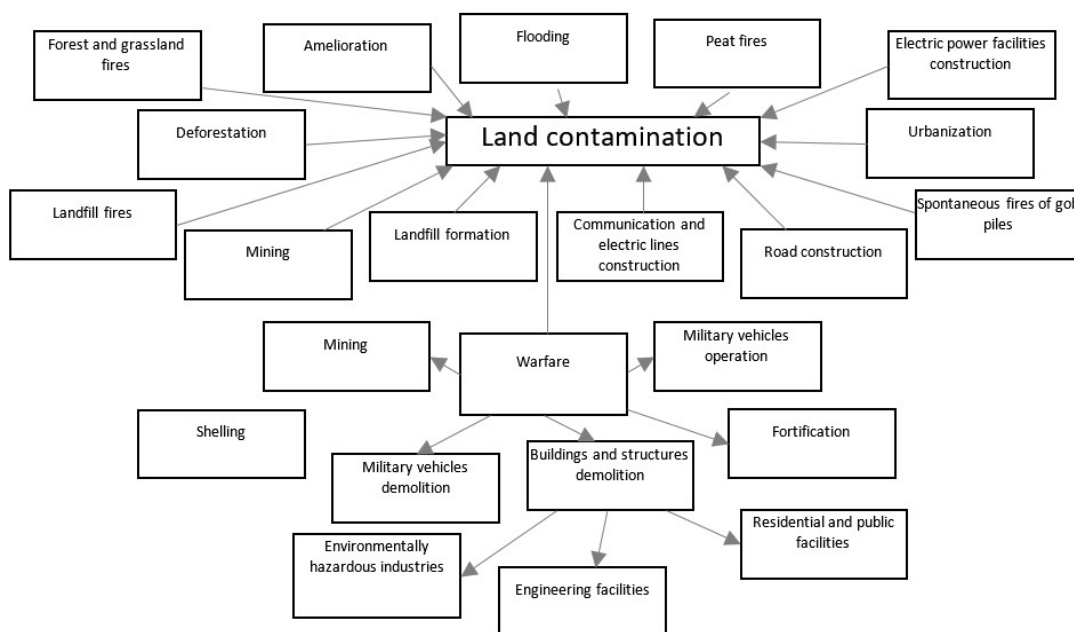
Forest and grassland fires

Amelioration

Flooding

Peat fires

Electric power facilities construction

Deforestation

Land contamination

Urbanization

Landfill fires

Mining

Landfill formation

Communication and electric lines construction

Road construction

Spontaneous fires of gol piles

Mining

Warfare

Military vehicles operation

Shelling

Military vehicles demolition

Buildings and structures demolition

Fortification

Environmentally hazardous industries

Engineering facilities

Residential and public facilities